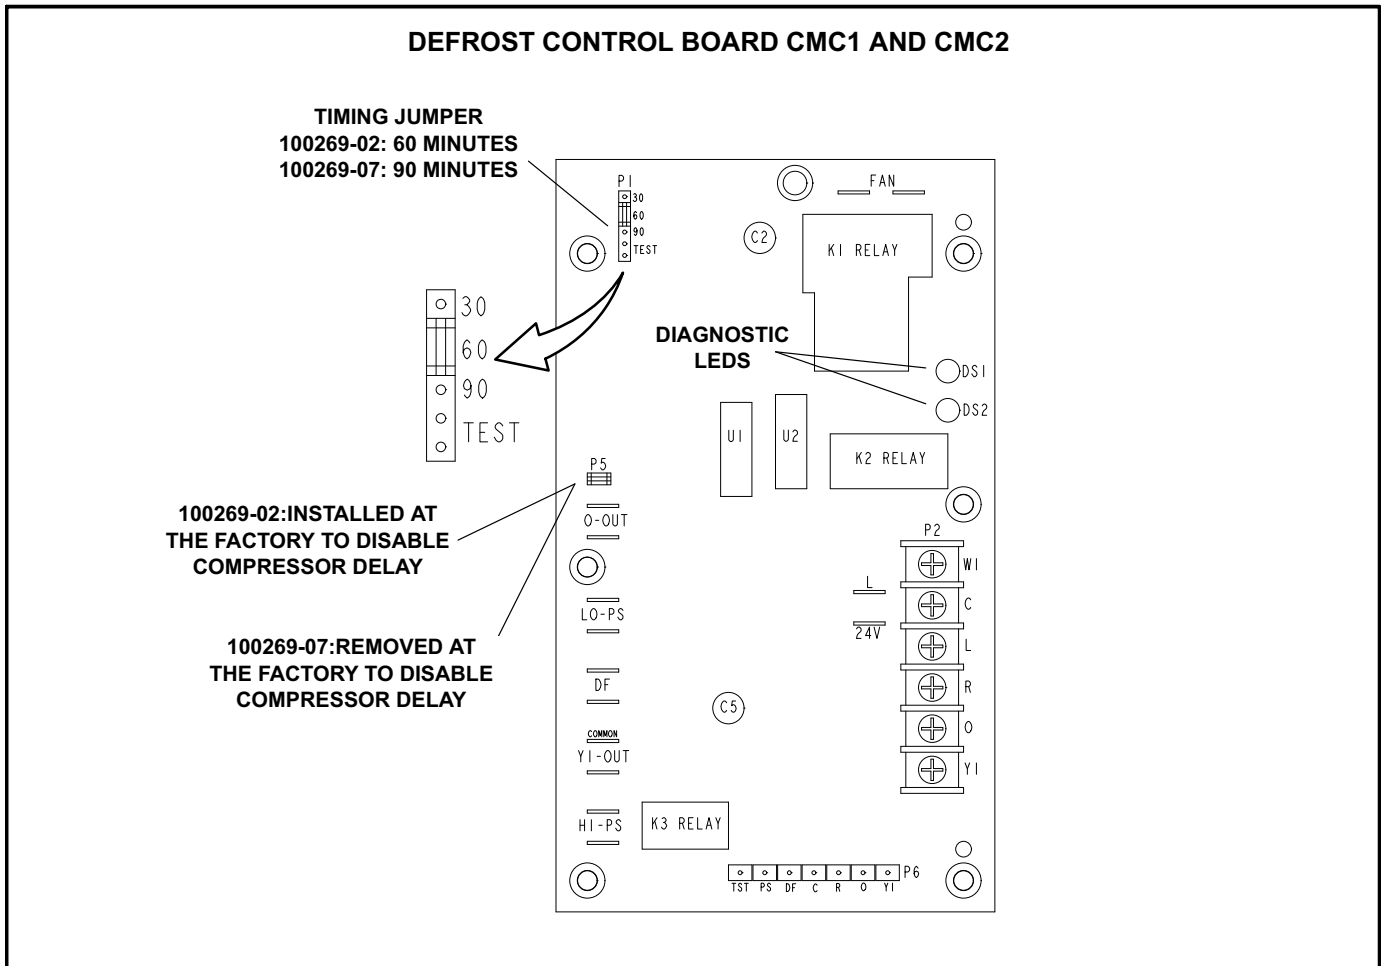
DEFROST CONTROL BOARD CMC1 AND CMC2

TIMING JUMPER
100269-02: 60 MINUTES
100269-07: 90 MINUTES

P1
30
60
90
TEST

FAN
C2
K1 RELAY

30
60
90
TEST

DIAGNOSTIC LEDS

DS1
DS2

U1
U2
K2 RELAY

P5

100269-02:INSTALLED AT THE FACTORY TO DISABLE COMPRESSOR DELAY

O-OUT

P2
W1
C
L
R
O
Y1

L
24V

LO-PS

100269-07:REMOVED AT THE FACTORY TO DISABLE COMPRESSOR DELAY

DF
C5

COMMON
Y1-OUT

HI-PS
K3 RELAY

TST PS DF C R O Y1 P6